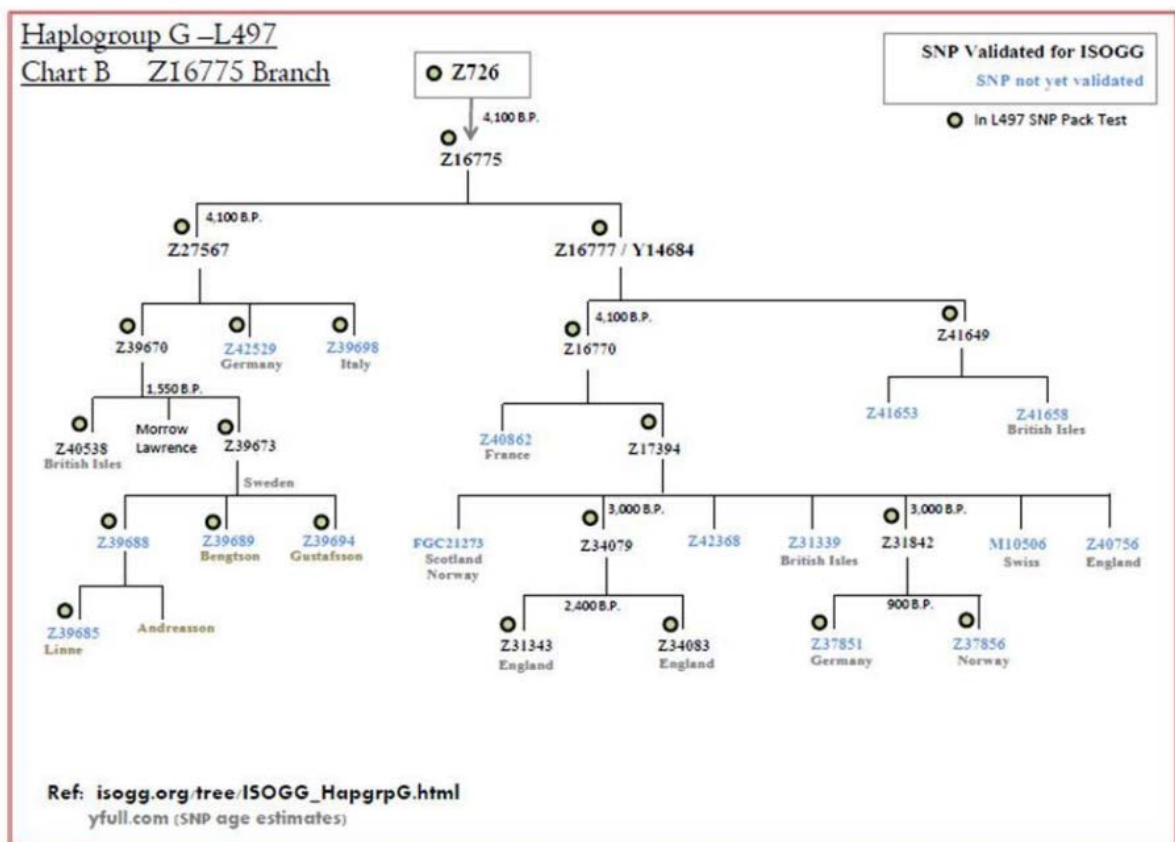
Haplogroup G –L497
Chart B Z16775 Branch

Z726

SNP Validated for ISOGG
SNP not yet validated

In L497 SNP Pack Test

4,100 B.P.

Z16775

4,100 B.P.

Z27567

Z16777 / Y14684

Z39670

Z42529
Germany

Z39698
Italy

1,550 B.P.

Z40538
British Isles

Morrow
Lawrence

Z39673

Sweden

Z39688

Z39689
Bengtson

Z39694
Gustafsson

Z39685
Linne

Andreasson

4,100 B.P.

Z16770

Z41649

Z41653

Z41658
British Isles

Z40862
France

Z17394

FGC21273
Scotland
Norway

3,000 B.P.

Z34079

Z42368

Z31339
British Isles

3,000 B.P.

Z31842

M10506
Swiss

Z40756
England

2,400 B.P.

Z31343
England

Z34083
England

900 B.P.

Z37851
Germany

Z37856
Norway

Ref: isogg.org/tree/ISOGG_HapgrpG.html
yfull.com (SNP age estimates)